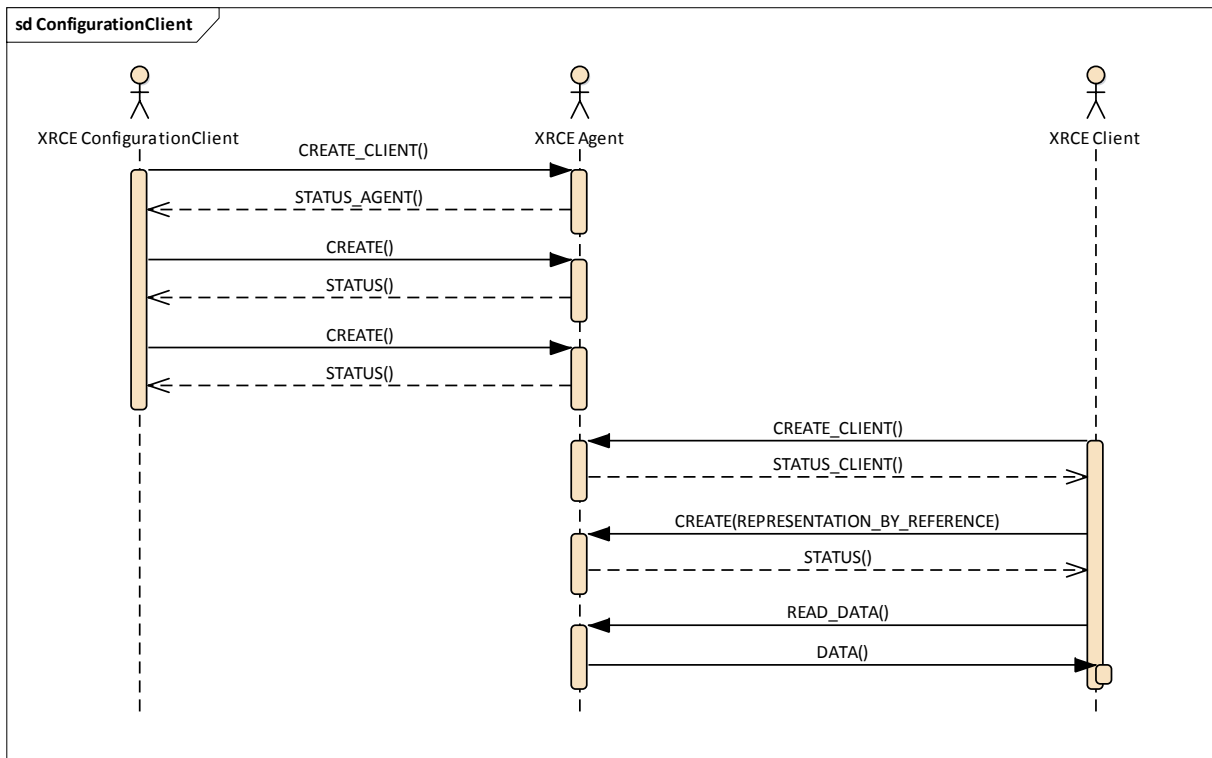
sd ConfigurationClient

XRCE ConfigurationClient

XRCE Agent

XRCE Client

CREATE_CLIENT()

STATUS_AGENT()

CREATE()

STATUS()

CREATE()

STATUS()

CREATE_CLIENT()

STATUS_CLIENT()

CREATE(REPRESENTATION_BY_REFERENCE)

STATUS()

READ_DATA()

DATA()